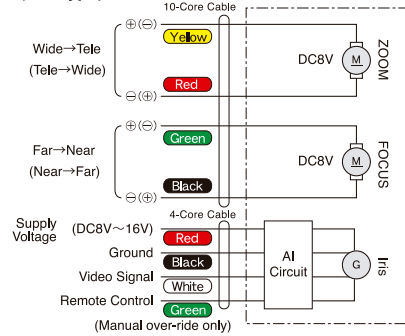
10-Core Cable

Wide→Tele
(Tele→Wide)

⊕(⊖)
Yellow
Red
⊖(⊕)

DC8V
M
ZOOM

Far→Near
(Near→Far)

⊕(⊖)
Green
Black
⊖(⊕)

DC8V
M
FOCUS

4-Core Cable

Supply Voltage (DC8V～16V)
Red
Ground
Black
Video Signal
White
Remote Control
Green
(Manual over-ride only)

AI Circuit

G
Iris